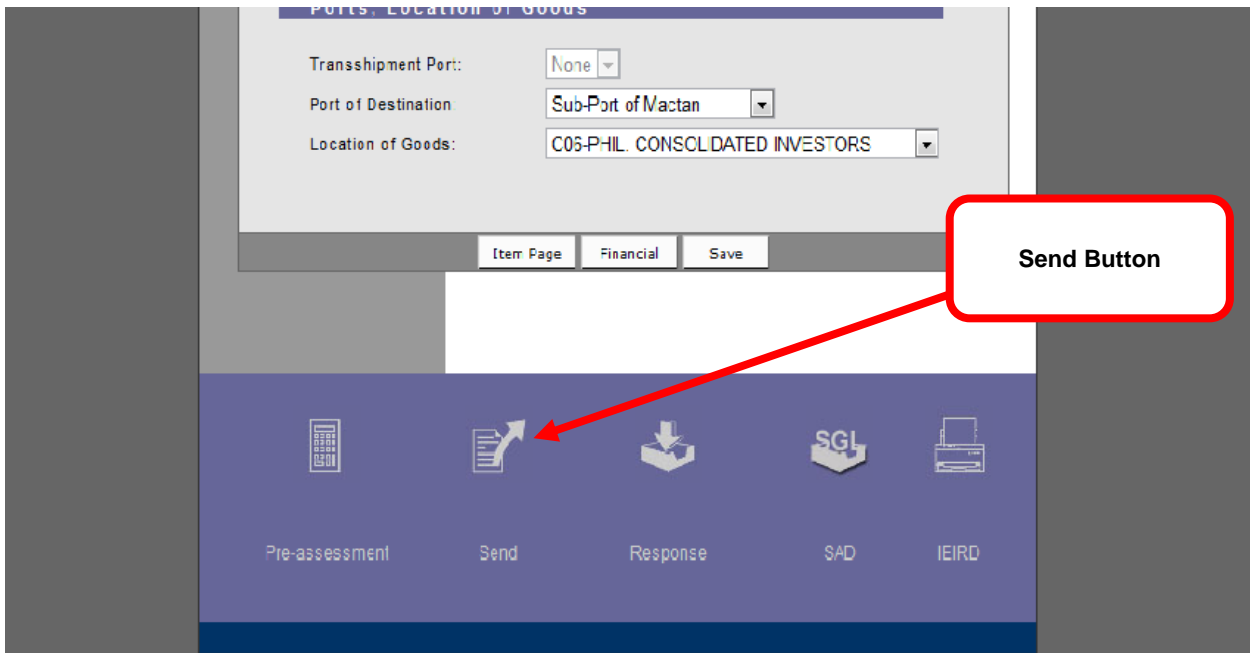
Ports, Location of Goods

Transshipment Port: None

Port of Destination: Sub-Port of Mactan

Location of Goods: C06-PHIL. CONSOLIDATED INVESTORS

Item Page Financial Save

Send Button

SGL

Pre-assessment Send Response SAD IEIRD